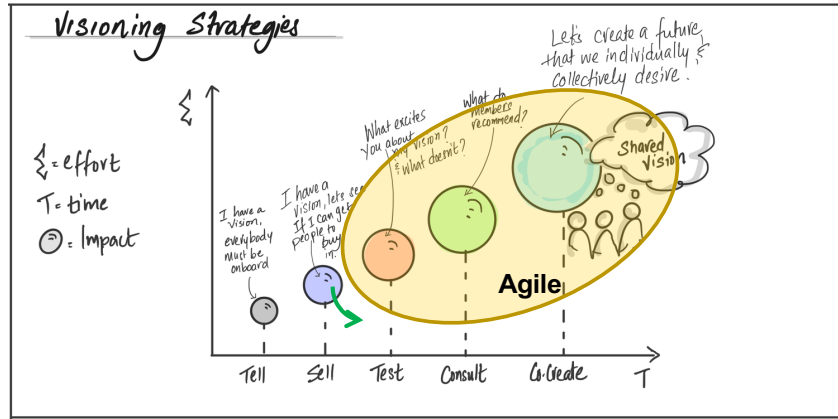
Visioning Strategies

$\xi$ = effort
T = time
= Impact

$\xi$

I have a vision, everybody must be onboard

I have a vision, let's see if I can get people to buy in.

What excites you about my vision? & what doesn't?

What do members recommend?

Let's create a future that we individually & collectively desire.

Shared vision

Agile

Tell
Sell
Test
Consult
Co-Create
T